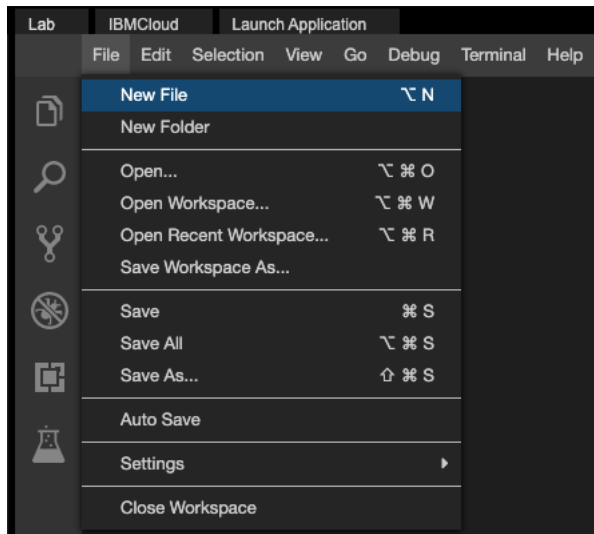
Lab IBMCloud Launch Application

File Edit Selection View Go Debug Terminal Help

New File ⌥ N
New Folder

Open... ⌥ ⌘ O
Open Workspace... ⌥ ⌘ W
Open Recent Workspace... ⌥ ⌘ R
Save Workspace As...

Save ⌘ S
Save All ⌥ ⌘ S
Save As... ⇧ ⌘ S

Auto Save

Settings

Close Workspace